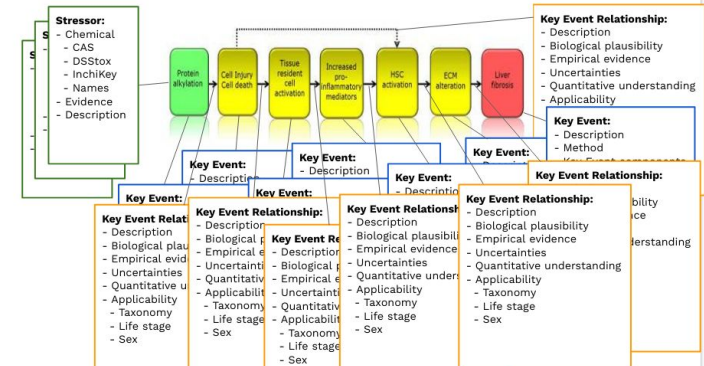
Stressor:
- Chemical
  - CAS
  - DSStox
  - InchiKey
  - Names
- Evidence
- Description

Protein alkylation

Cell Injury Cell death

Tissue resident cell activation

Increased pro-inflammatory mediators

HSC activation

ECM alteration

Liver fibrosis

Key Event Relationship:
- Description
- Biological plausibility
- Empirical evidence
- Uncertainties
- Quantitative understanding
- Applicability

Key Event:
- Description
- Method
- Key Event components

Key Event Relationship:
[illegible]bility
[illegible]ce
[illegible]derstanding

Key Event:
- Description

Key Event:
- Description

Key Event:
- Descri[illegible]

Key Event:

Key Event:

Key Event Relation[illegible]
- Description
- Biological plau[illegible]
- Empirical evid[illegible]
- Uncertainties
- Quantitative u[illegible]
- Applicability
  - Taxonomy
  - Life stage
  - Sex

Key Event Relationship:
- Descriptio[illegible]
- Biological p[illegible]
- Empirical e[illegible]
- Uncertaint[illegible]
- Quantitati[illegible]
- Applicabili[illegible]
  - Taxonomy
  - Life stage
  - Sex

Key Event Re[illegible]
- Descriptio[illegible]
- Biological p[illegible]
- Empirical e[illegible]
- Uncertainti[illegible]
- Quantitativ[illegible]
- Applicabilit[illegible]
  - Taxonom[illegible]
  - Life stage
  - Sex

Key Event Relation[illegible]
- Description
- Biological plausibilit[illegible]
- Empirical evidence
- Uncertainties
- Quantitative unders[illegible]
- Applicability
  - Taxonomy
  - Life stage
  - Sex

Key Event Relationship:
- Description
- Biological plausibility
- Empirical evidence
- Uncertainties
- Quantitative understanding
- Applicability
  - Taxonomy
  - Life stage
  - Sex